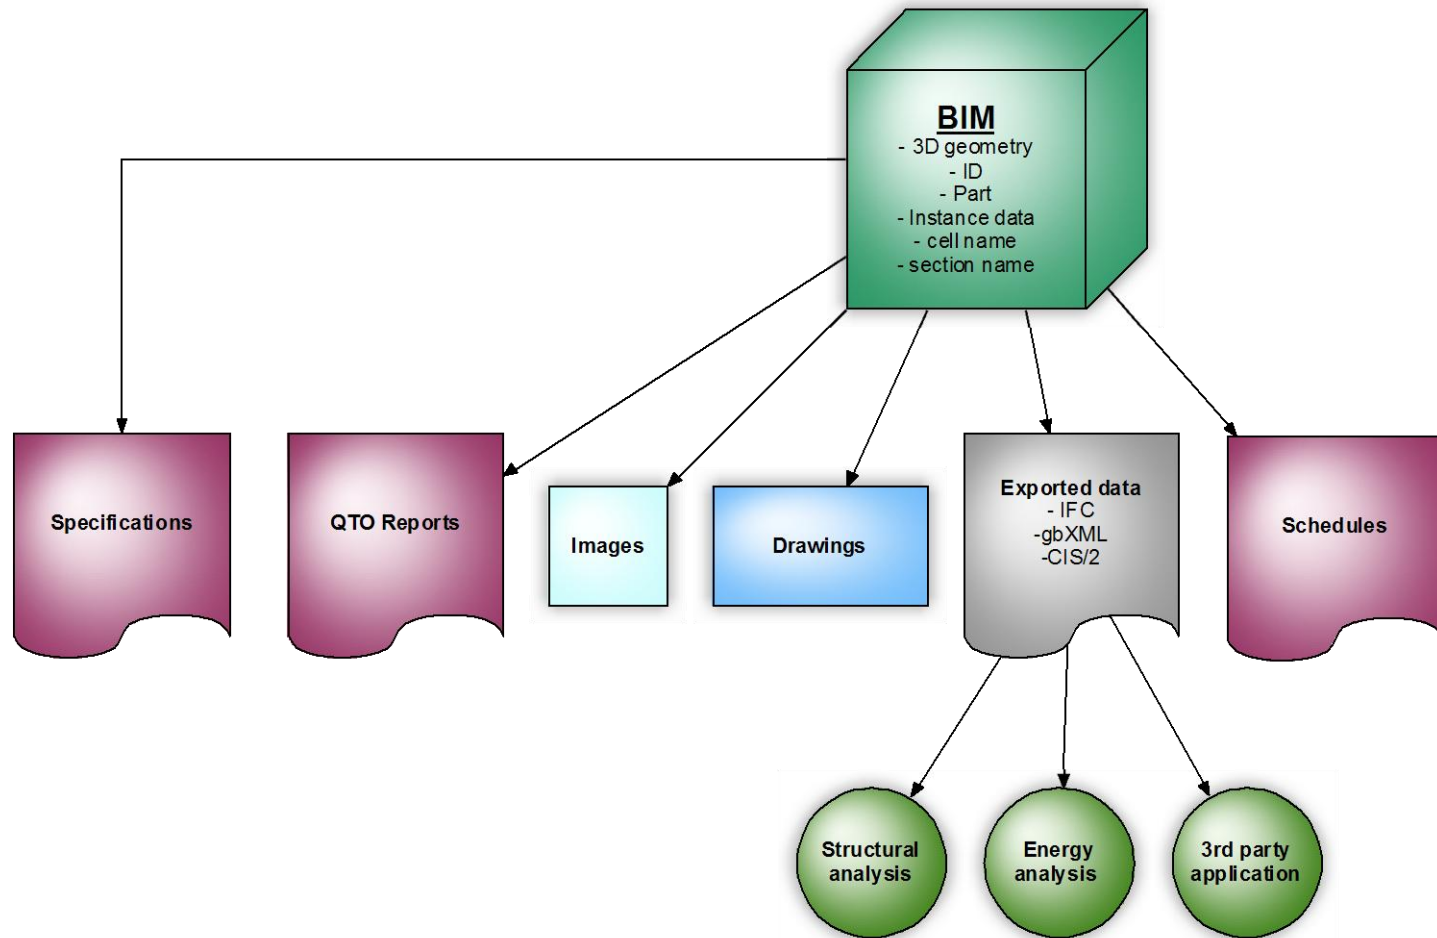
BIM
- 3D geometry
- ID
- Part
- Instance data
- cell name
- section name

Specifications

QTO Reports

Images

Drawings

Exported data
- IFC
-gbXML
-CIS/2

Schedules

Structural analysis

Energy analysis

3rd party application